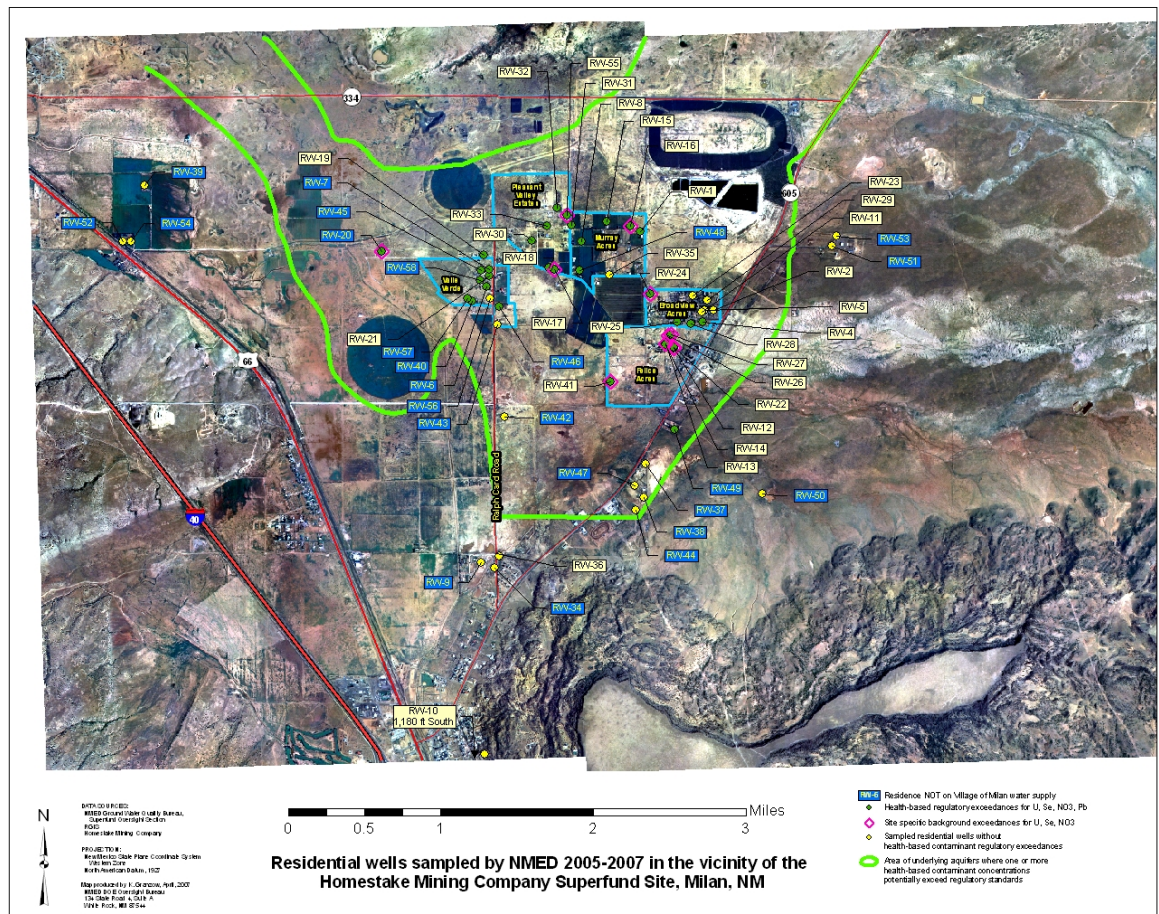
RW-32
RW-55
RW-31
RW-8
RW-15
RW-16
334
RW-19
RW-7
RW-39
RW-45
RW-33
Pleasant Valley Estates
RW-1
605
RW-23
RW-29
RW-11
RW-53
RW-51
RW-52
RW-54
RW-20
RW-30
Murray Acres
RW-48
RW-35
RW-58
RW-18
Valle Verde
RW-24
RW-2
Broadview Acres
RW-5
RW-4
RW-17
RW-25
RW-21
RW-57
RW-40
RW-6
RW-46
RW-28
RW-27
RW-26
66
RW-41
Felice Acres
RW-22
RW-56
RW-43
RW-42
RW-12
RW-14
RW-13
Ralph Card Road
RW-47
RW-49
RW-50
RW-37
40
RW-38
RW-44
RW-36
RW-9
RW-34
RW-10
1,180 ft South

N

DATA SOURCES:
NMED Ground Water Quality Bureau, Superfund Oversight Section
NGIS
Homestake Mining Company

PROJECTION:
New Mexico State Plane Coordinate System West-Zone
North American Datum, 1927

Map produced by K.Granzow, April, 2007
NMED DOE Oversight Bureau
134 State Road 4, Suite A
White Rock, NM 87544

0 0.5 1 2 3 Miles

Residential wells sampled by NMED 2005-2007 in the vicinity of the Homestake Mining Company Superfund Site, Milan, NM

RW-6 Residence NOT on Village of Milan water supply
Health-based regulatory exceedances for U, Se, NO3, Pb
Site specific background exceedances for U, Se, NO3
Sampled residential wells without health-based contaminant regulatory exceedances
Area of underlying aquifers where one or more health-based contaminant concentrations potentially exceed regulatory standards